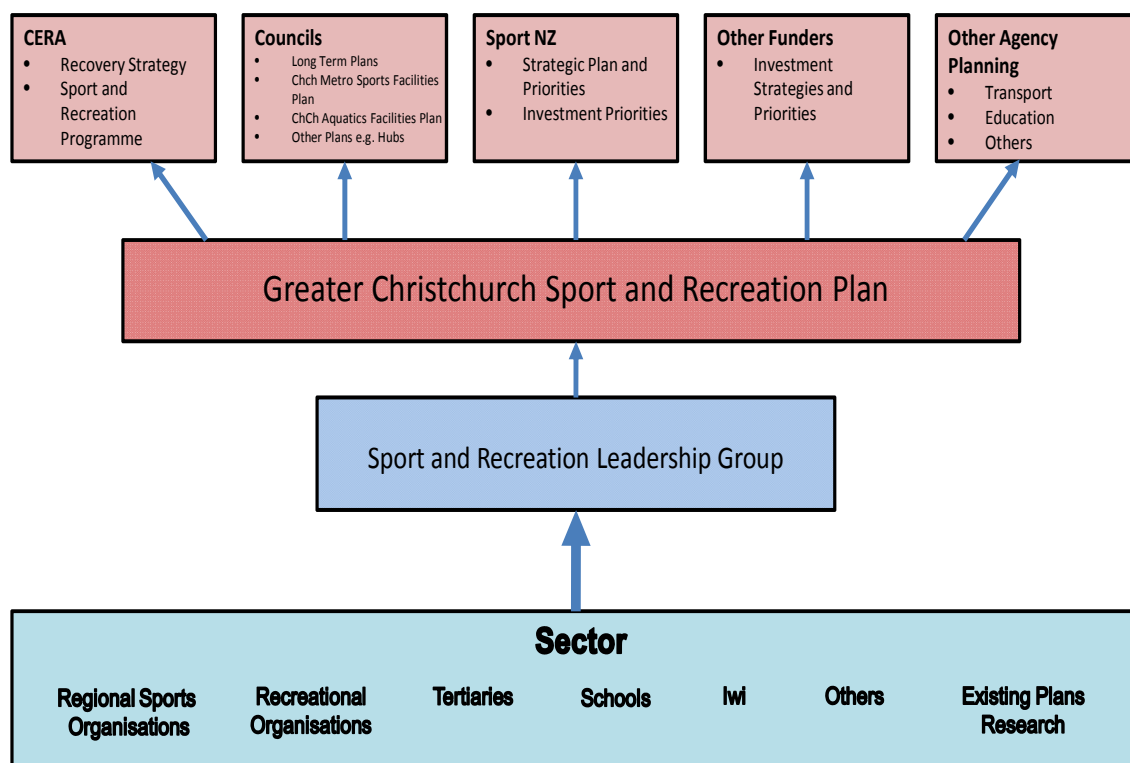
CERA
- Recovery Strategy
- Sport and Recreation Programme

Councils
- Long Term Plans
- Chch Metro Sports Facilities Plan
- ChCh Aquatics Facilities Plan
- Other Plans e.g. Hubs

Sport NZ
- Strategic Plan and Priorities
- Investment Priorities

Other Funders
- Investment Strategies and Priorities

Other Agency Planning
- Transport
- Education
- Others

Greater Christchurch Sport and Recreation Plan

Sport and Recreation Leadership Group

Sector

Regional Sports Organisations

Recreational Organisations

Tertiaries

Schools

Iwi

Others

Existing Plans Research